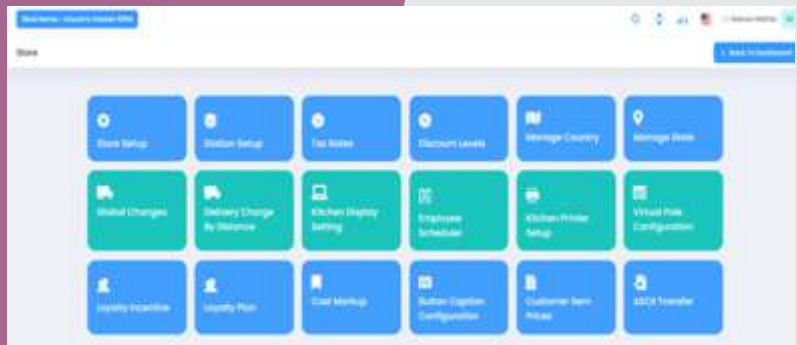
Store Name : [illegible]

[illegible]

Store

Back to Dashboard

Store Setup

Station Setup

Tax Rates

Discount Levels

Manage Country

Manage State

Global Changes

Delivery Charge By Distance

Kitchen Display Setting

Employee Scheduler

Kitchen Printer Setup

Virtual Pole Configuration

Loyalty Incentive

Loyalty Plan

Cost Markup

Button Caption Configuration

Customer Item Prices

ASCII Transfer